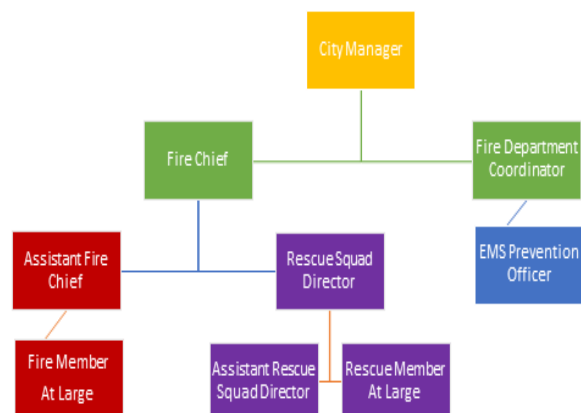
City Manager

Fire Chief

Fire Department Coordinator

EMS Prevention Officer

Assistant Fire Chief

Rescue Squad Director

Fire Member At Large

Assistant Rescue Squad Director

Rescue Member At Large